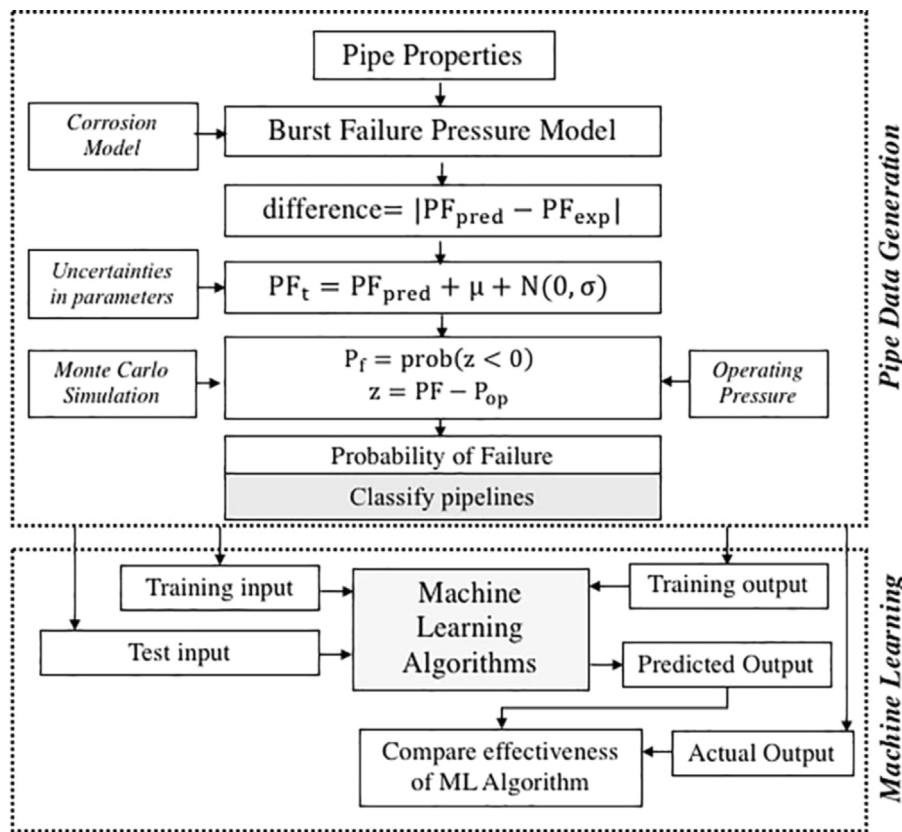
Pipe Properties

Corrosion Model

Burst Failure Pressure Model

$\text{difference} = |PF_{pred} - PF_{exp}|$

Uncertainties in parameters

$PF_t = PF_{pred} + \mu + N(0, \sigma)$

Monte Carlo Simulation

$P_f = prob(z < 0)$
$z = PF - P_{op}$

Operating Pressure

Probability of Failure

Classify pipelines

Pipe Data Generation

Training input

Machine Learning Algorithms

Training output

Test input

Predicted Output

Compare effectiveness of ML Algorithm

Actual Output

Machine Learning